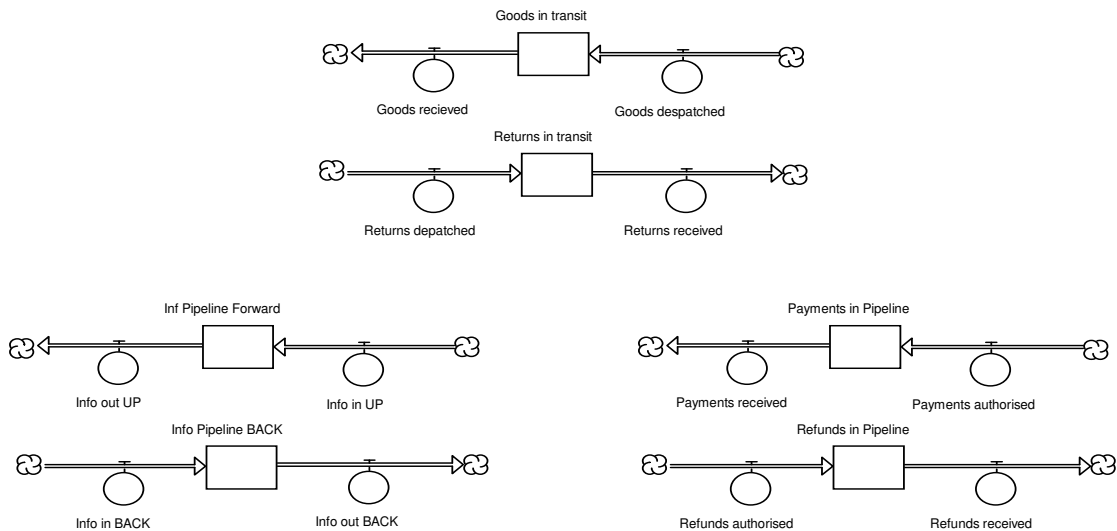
Goods in transit

Goods recieved

Goods despatched

Returns in transit

Returns depatched

Returns received

Inf Pipeline Forward

Info out UP

Info in UP

Info Pipeline BACK

Info in BACK

Info out BACK

Payments in Pipeline

Payments received

Payments authorised

Refunds in Pipeline

Refunds authorised

Refunds received